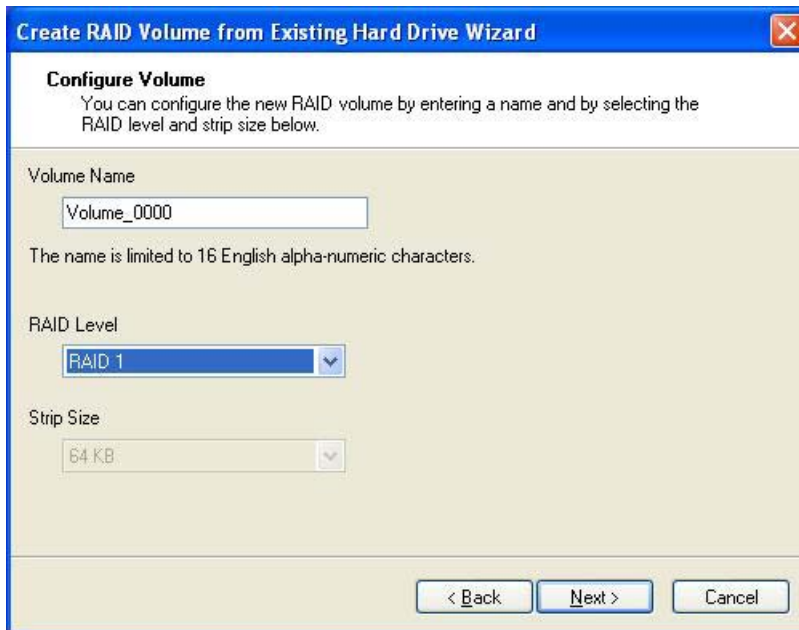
Create RAID Volume from Existing Hard Drive Wizard

Configure Volume
You can configure the new RAID volume by entering a name and by selecting the RAID level and strip size below.

Volume Name

Volume_0000

The name is limited to 16 English alpha-numeric characters.

RAID Level

RAID 1

Strip Size

64 KB

< Back | Next > | Cancel